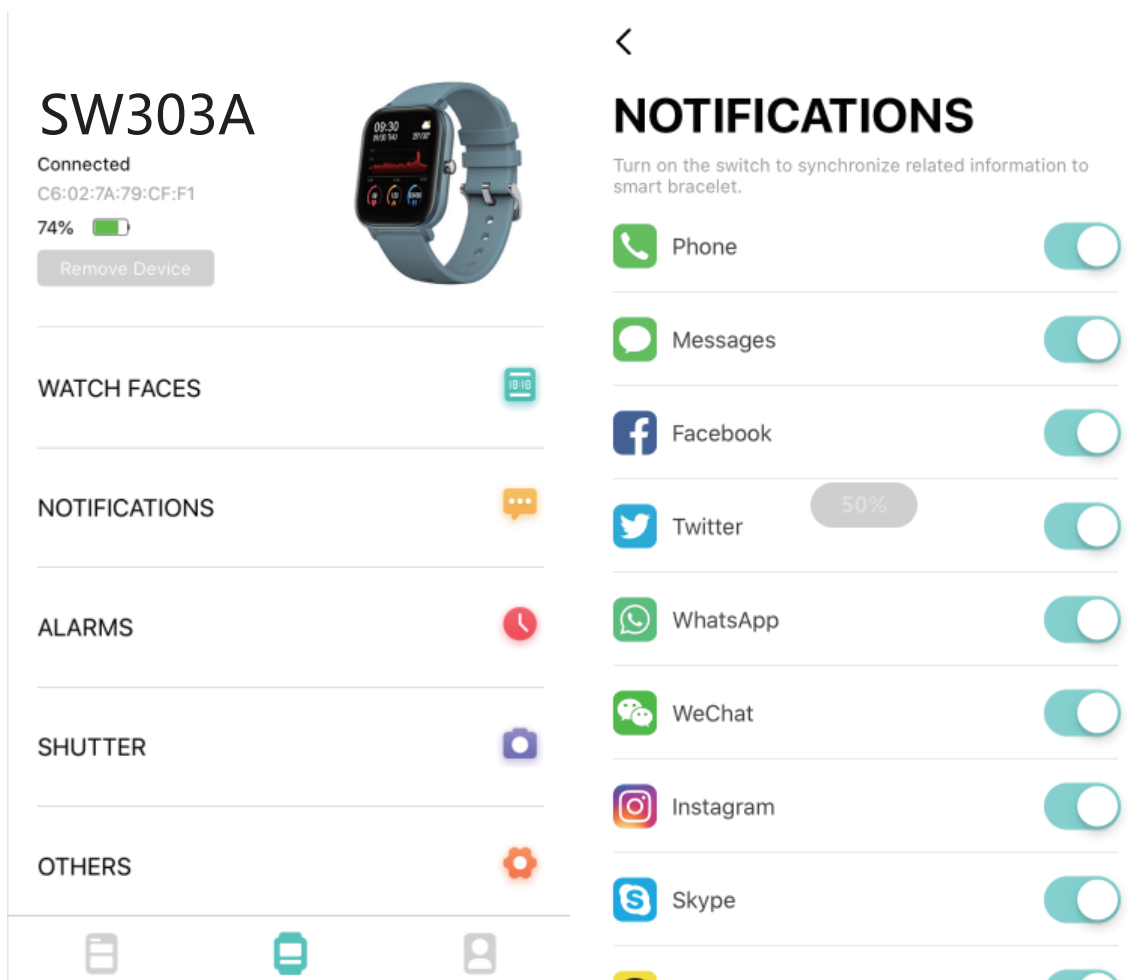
SW303A

Connected

C6:02:7A:79:CF:F1

74%

Remove Device

09:30

WATCH FACES

NOTIFICATIONS

ALARMS

SHUTTER

OTHERS

<

NOTIFICATIONS

Turn on the switch to synchronize related information to smart bracelet.

Phone

Messages

Facebook

Twitter

50%

WhatsApp

WeChat

Instagram

Skype